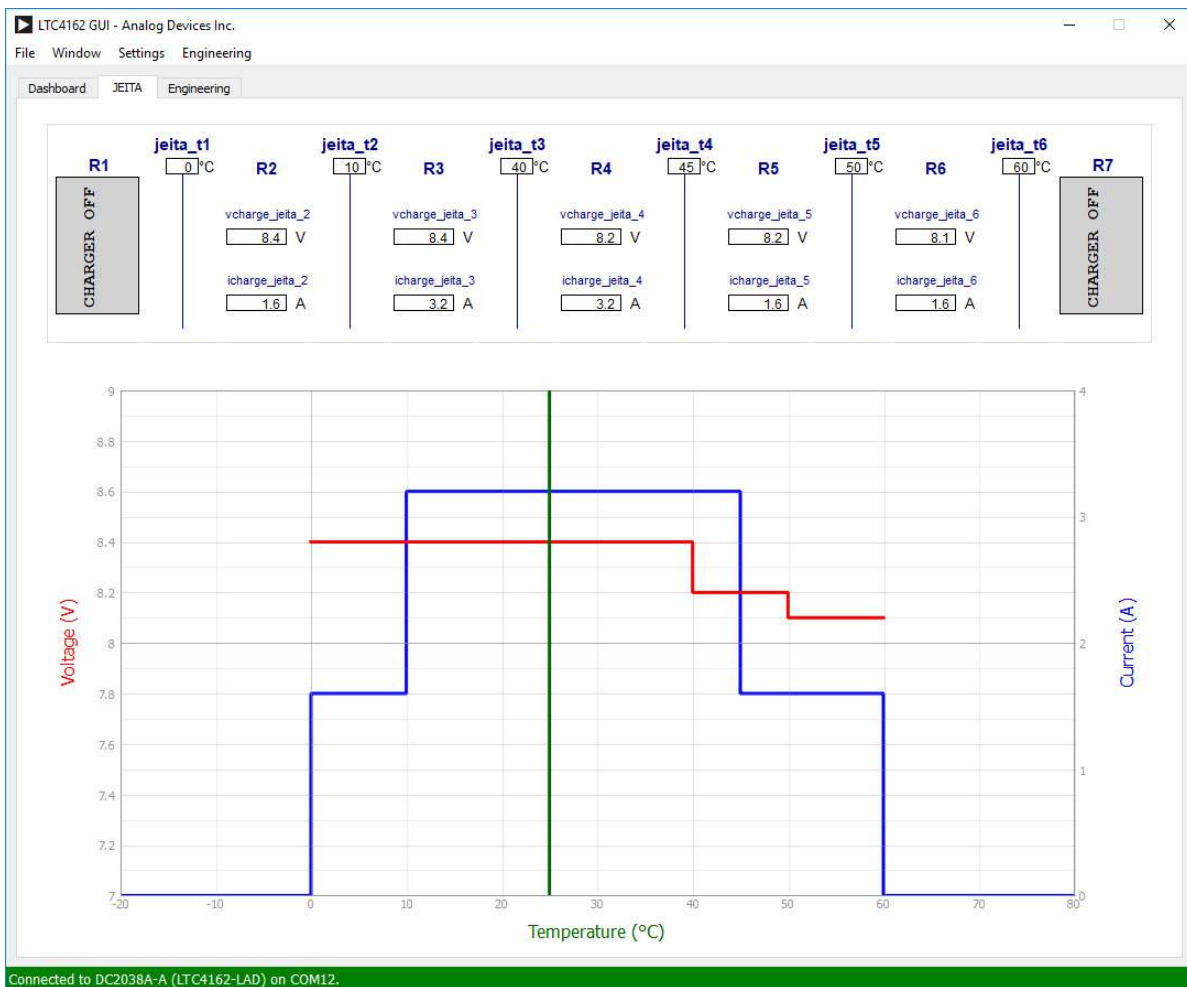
LTC4162 GUI - Analog Devices Inc.

File Window Settings Engineering

Dashboard JEITA Engineering

R1
CHARGER OFF

jeita_t1
0 °C

R2
vcharge_jeita_2
8.4 V
icharge_jeita_2
1.6 A

jeita_t2
10 °C

R3
vcharge_jeita_3
8.4 V
icharge_jeita_3
3.2 A

jeita_t3
40 °C

R4
vcharge_jeita_4
8.2 V
icharge_jeita_4
3.2 A

jeita_t4
45 °C

R5
vcharge_jeita_5
8.2 V
icharge_jeita_5
1.6 A

jeita_t5
50 °C

R6
vcharge_jeita_6
8.1 V
icharge_jeita_6
1.6 A

jeita_t6
60 °C

R7
CHARGER OFF

Voltage (V)
9
8.8
8.6
8.4
8.2
8
7.8
7.6
7.4
7.2
7

Current (A)
4
3
2
1
0

-20 -10 0 10 20 30 40 50 60 70 80
Temperature (°C)

Connected to DC2038A-A (LTC4162-LAD) on COM12.